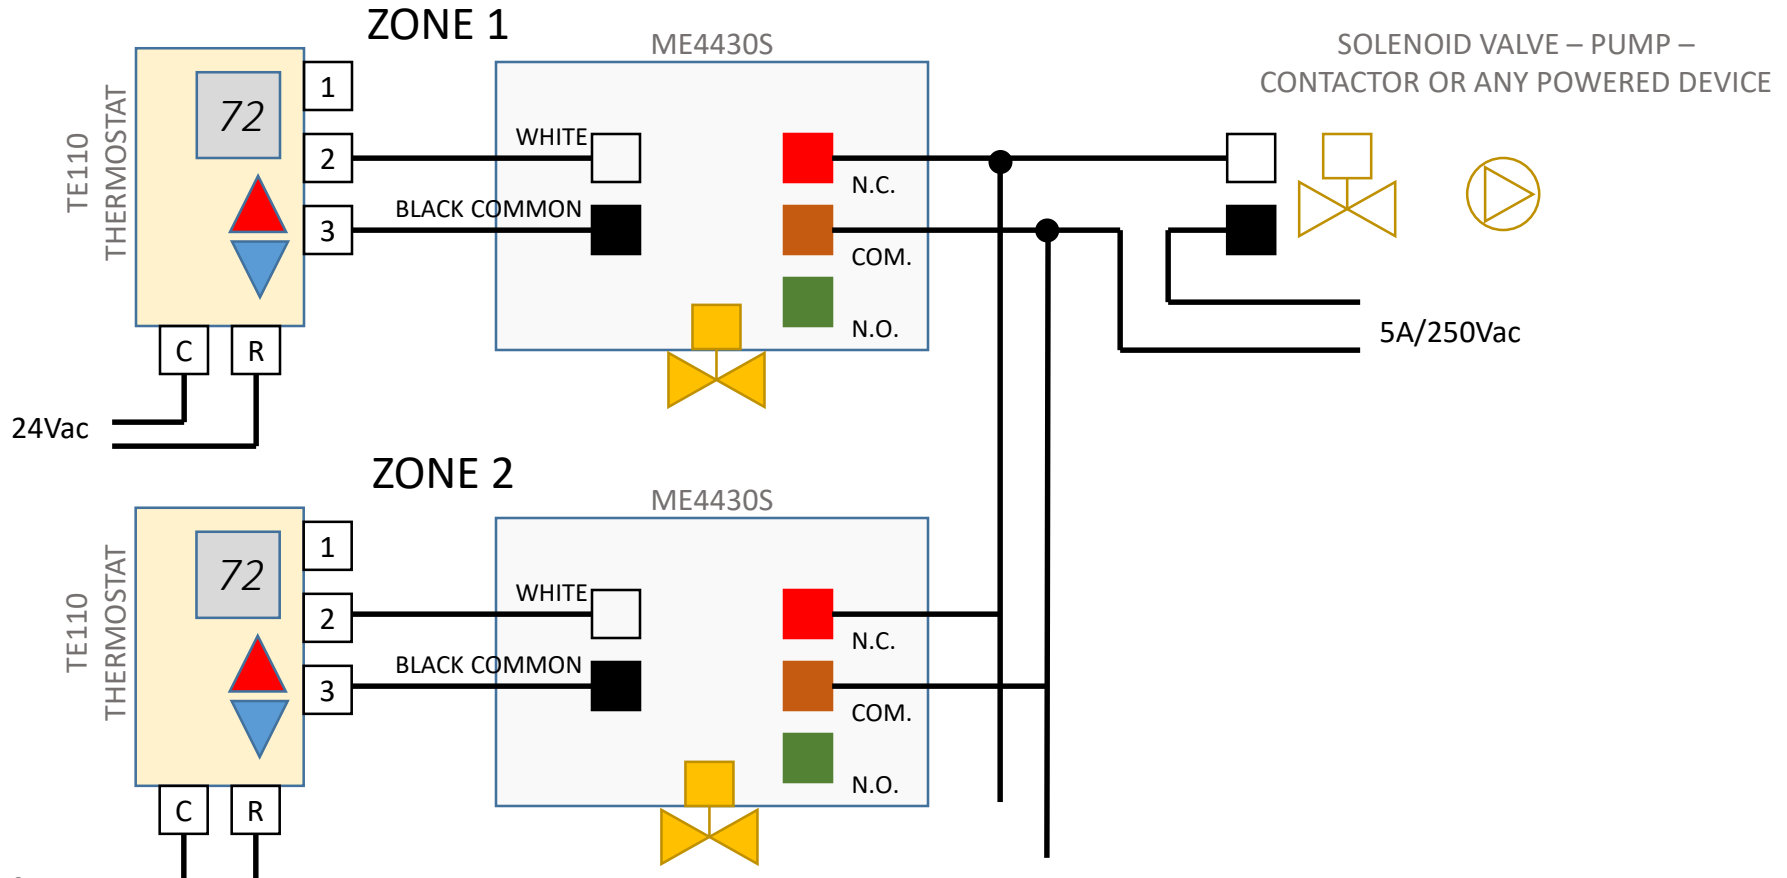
ZONE 1

TE110 THERMOSTAT

72

1
2
3

C
R

24Vac

ME4430S

WHITE

BLACK COMMON

N.C.

COM.

N.O.

SOLENOID VALVE – PUMP – CONTACTOR OR ANY POWERED DEVICE

5A/250Vac

ZONE 2

TE110 THERMOSTAT

72

1
2
3

C
R

ME4430S

WHITE

BLACK COMMON

N.C.

COM.

N.O.